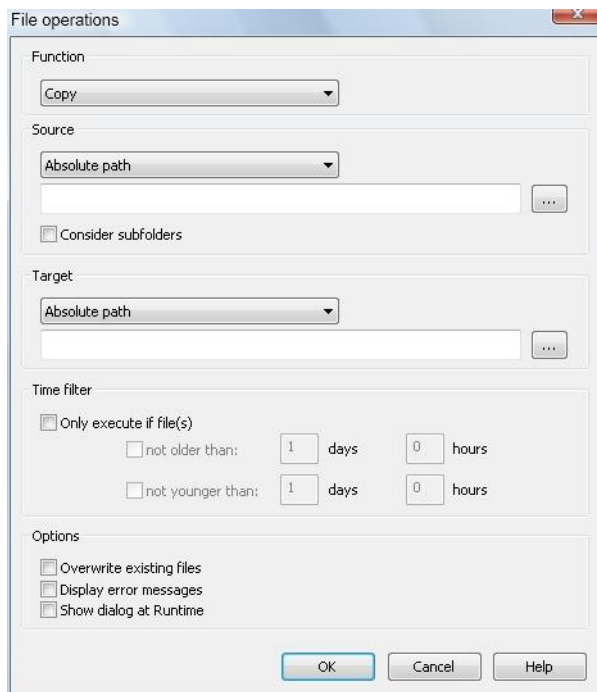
File operations

Function

Copy

Source

Absolute path

...

Consider subfolders

Target

Absolute path

...

Time filter

Only execute if file(s)

not older than: 1 days 0 hours

not younger than: 1 days 0 hours

Options

Overwrite existing files

Display error messages

Show dialog at Runtime

OK Cancel Help